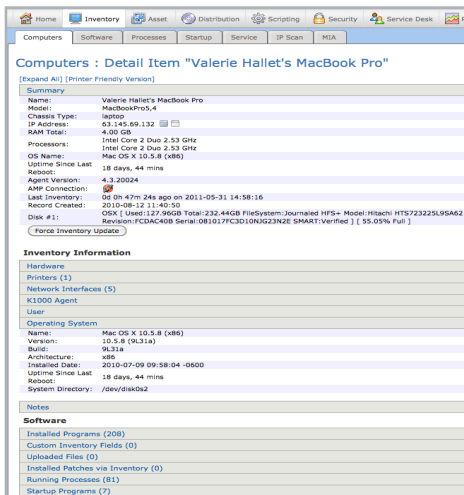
Home | Inventory | Asset | Distribution | Scripting | Security | Service Desk

Computers | Software | Processes | Startup | Service | IP Scan | MIA

Computers : Detail Item "Valerie Hallet's MacBook Pro"

[Expand All] [Printer Friendly Version]

Summary

| | |
|---|---|
| Name: | Valerie Hallet's MacBook Pro |
| Model: | MacBookPro5,4 |
| Chassis Type: | laptop |
| IP Address: | 63.145.69.132 |
| RAM Total: | 4.00 GB |
| Processors: | Intel Core 2 Duo 2.53 GHz Intel Core 2 Duo 2.53 GHz |
| OS Name: | Mac OS X 10.5.8 (x86) |
| Uptime Since Last Reboot: | 18 days, 44 mins |
| Agent Version: | 4.3.20024 |
| AMP Connection: | |
| Last Inventory: | 0d 0h 47m 24s ago on 2011-05-31 14:58:16 |
| Record Created: | 2010-08-12 11:40:50 |
| Disk #1: | OSX [ Used:127.96GB Total:232.44GB FileSystem:Journaled HFS+ Model:Hitachi HTS723225L9SA62 Revision:FCDAC40B Serial:081017FC3D10NJG23N2E SMART:Verified ] [ 55.05% Full ] |

Force Inventory Update

Inventory Information

Hardware

Printers (1)

Network Interfaces (5)

K1000 Agent

User

Operating System

| | |
|---|---|
| Name: | Mac OS X 10.5.8 (x86) |
| Version: | 10.5.8 (9L31a) |
| Build: | 9L31a |
| Architecture: | x86 |
| Installed Date: | 2010-07-09 09:58:04 -0600 |
| Uptime Since Last Reboot: | 18 days, 44 mins |
| System Directory: | /dev/disk0s2 |

Notes

Software

Installed Programs (208)

Custom Inventory Fields (0)

Uploaded Files (0)

Installed Patches via Inventory (0)

Running Processes (81)

Startup Programs (7)